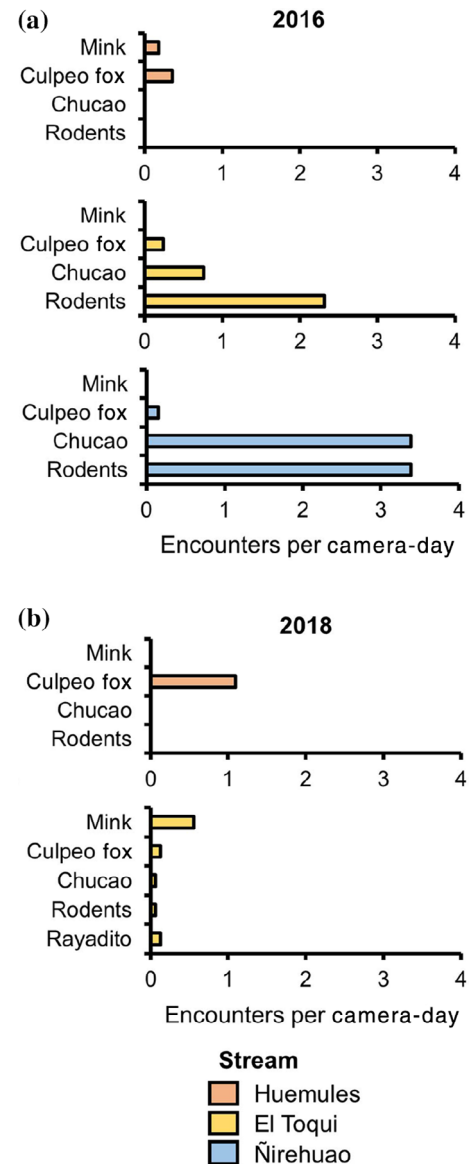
(a)
2016

Mink
Culpeo fox
Chucao
Rodents
0 1 2 3 4

Mink
Culpeo fox
Chucao
Rodents
0 1 2 3 4

Mink
Culpeo fox
Chucao
Rodents
0 1 2 3 4
Encounters per camera-day

(b)
2018

Mink
Culpeo fox
Chucao
Rodents
0 1 2 3 4

Mink
Culpeo fox
Chucao
Rodents
Rayadito
0 1 2 3 4
Encounters per camera-day

Stream
Huemules
El Toqui
Ñirehuao